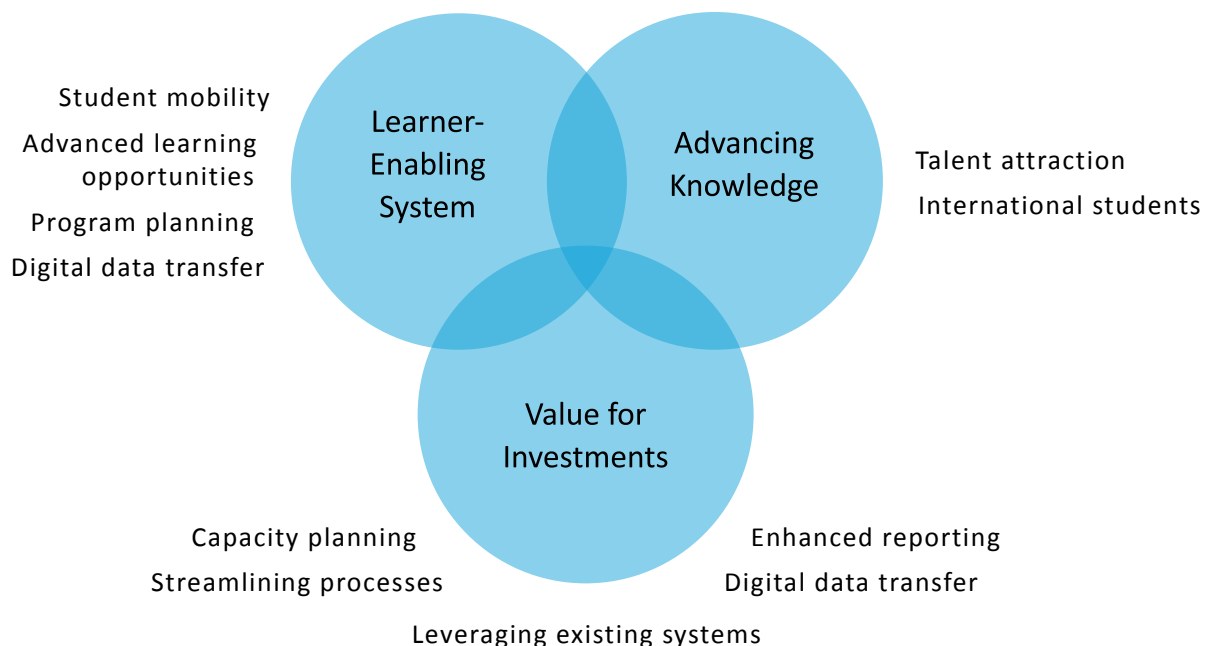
Student mobility
Advanced learning opportunities
Program planning
Digital data transfer

Learner-Enabling System

Advancing Knowledge

Talent attraction
International students

Value for Investments

Capacity planning
Streamlining processes

Enhanced reporting
Digital data transfer

Leveraging existing systems